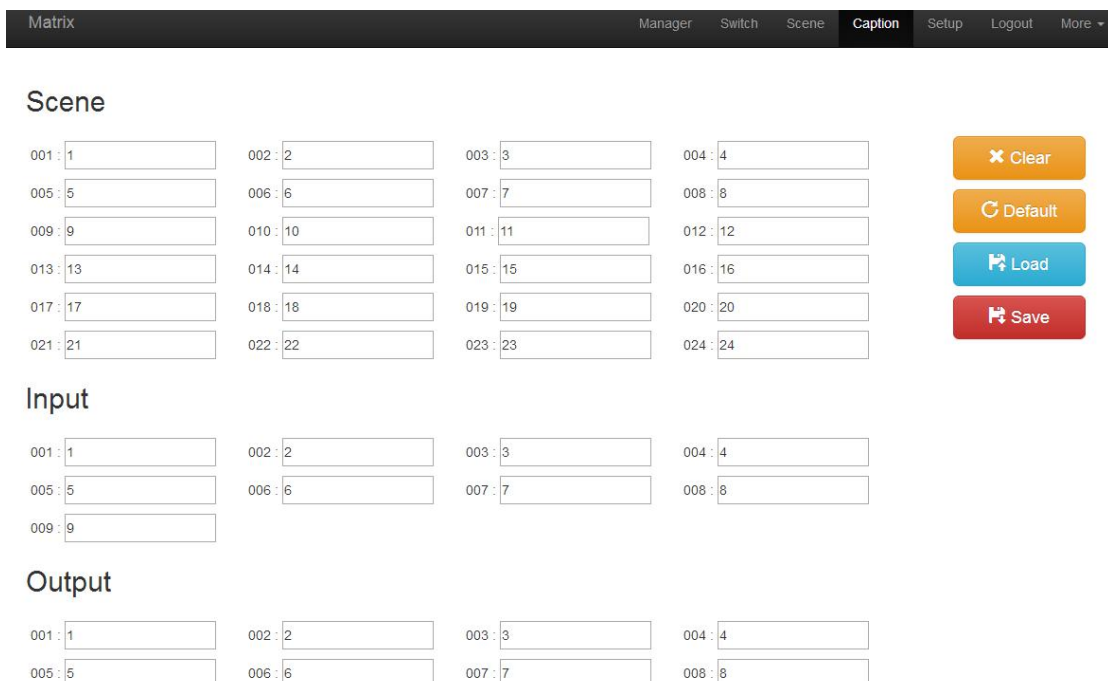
Matrix

Manager Switch Scene Caption Setup Logout More

Scene

001 : 1
002 : 2
003 : 3
004 : 4
005 : 5
006 : 6
007 : 7
008 : 8
009 : 9
010 : 10
011 : 11
012 : 12
013 : 13
014 : 14
015 : 15
016 : 16
017 : 17
018 : 18
019 : 19
020 : 20
021 : 21
022 : 22
023 : 23
024 : 24

Clear
Default
Load
Save

Input

001 : 1
002 : 2
003 : 3
004 : 4
005 : 5
006 : 6
007 : 7
008 : 8
009 : 9

Output

001 : 1
002 : 2
003 : 3
004 : 4
005 : 5
006 : 6
007 : 7
008 : 8